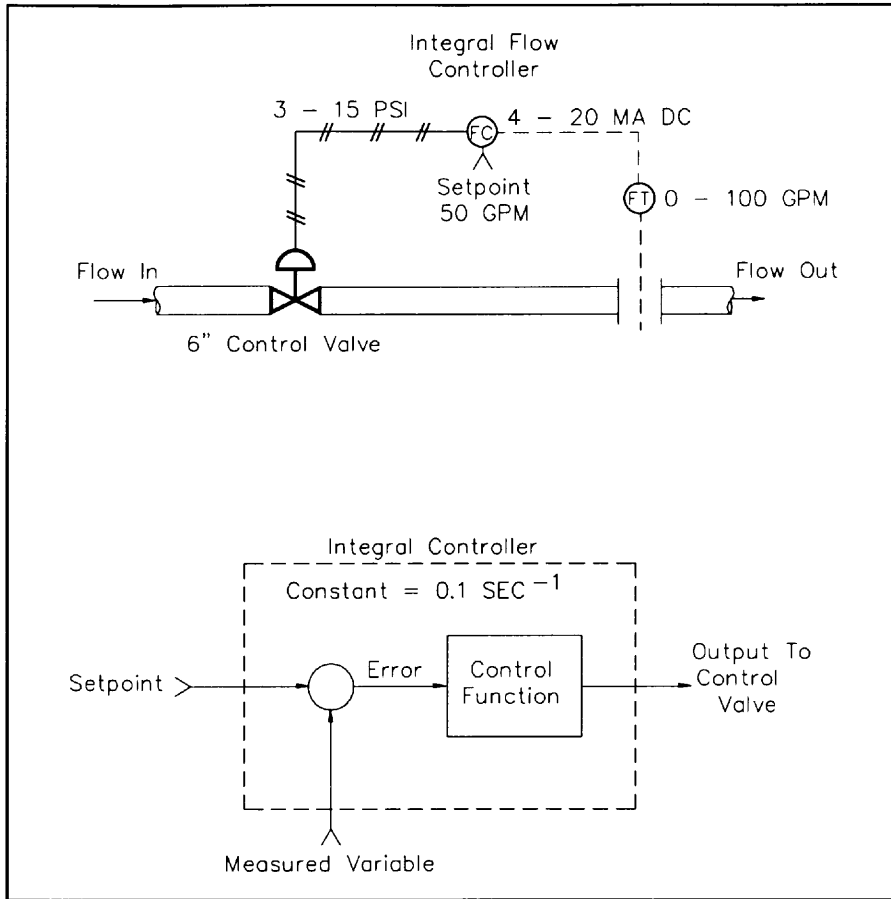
Integral Flow Controller

3 – 15 PSI

FC

4 – 20 MA DC

Setpoint 50 GPM

FT

0 – 100 GPM

Flow In

Flow Out

6" Control Valve

Integral Controller

Constant = 0.1 SEC $^{-1}$

Setpoint

Error

Control Function

Output To Control Valve

Measured Variable